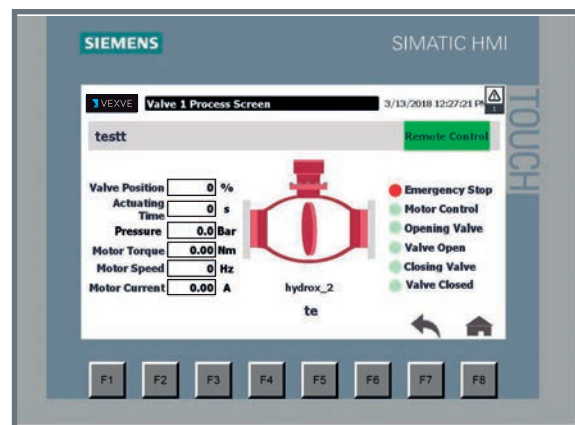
SIEMENS

SIMATIC HMI

TOUCH

VEXVE Valve 1 Process Screen 3/13/2018 12:27:21 PM

testt

Remote Control

| Valve Position | 0 | % |
|---|---|---|
| Actuating Time | 0 | s |
| Pressure | 0.0 | Bar |
| Motor Torque | 0.00 | Nm |
| Motor Speed | 0 | Hz |
| Motor Current | 0.00 | A |

hydrox_2

te

Emergency Stop
Motor Control
Opening Valve
Valve Open
Closing Valve
Valve Closed

F1 F2 F3 F4 F5 F6 F7 F8